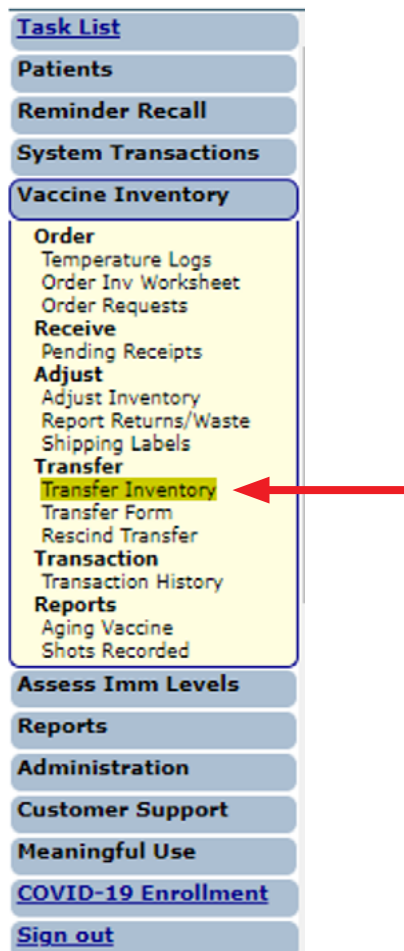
Task List
Patients
Reminder Recall
System Transactions
Vaccine Inventory
Order
Temperature Logs
Order Inv Worksheet
Order Requests
Receive
Pending Receipts
Adjust
Adjust Inventory
Report Returns/Waste
Shipping Labels
Transfer
Transfer Inventory
Transfer Form
Rescind Transfer
Transaction
Transaction History
Reports
Aging Vaccine
Shots Recorded
Assess Imm Levels
Reports
Administration
Customer Support
Meaningful Use
COVID-19 Enrollment
Sign out